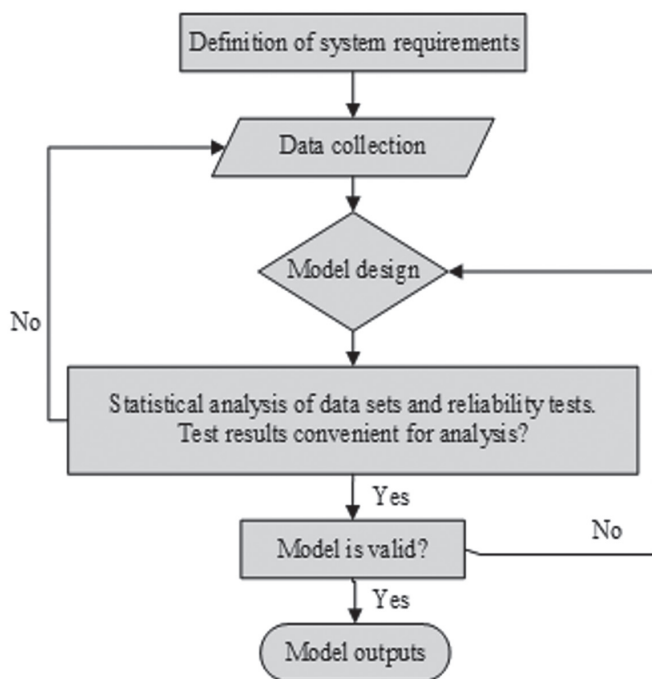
Definition of system requirements

Data collection

Model design

No

Statistical analysis of data sets and reliability tests. Test results convenient for analysis?

Yes

Model is valid?

No

Yes

Model outputs